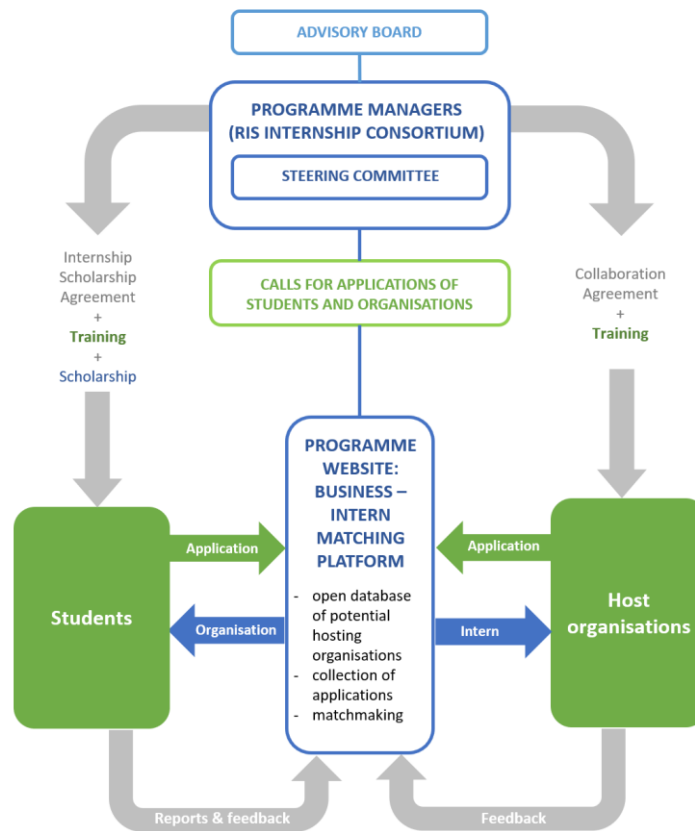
ADVISORY BOARD

PROGRAMME MANAGERS (RIS INTERNSHIP CONSORTIUM)

STEERING COMMITTEE

Internship Scholarship Agreement + Training + Scholarship

CALLS FOR APPLICATIONS OF STUDENTS AND ORGANISATIONS

Collaboration Agreement + Training

PROGRAMME WEBSITE: BUSINESS – INTERN MATCHING PLATFORM

- open database of potential hosting organisations
- collection of applications
- matchmaking

Students

Application

Organisation

Application

Intern

Host organisations

Reports & feedback

Feedback